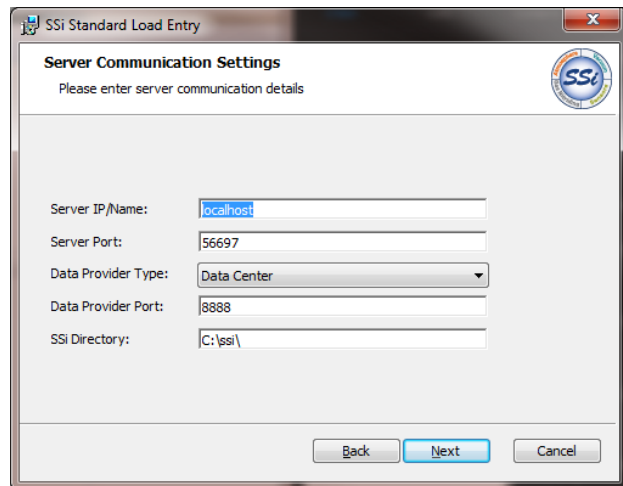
SSi Standard Load Entry

Server Communication Settings
Please enter server communication details

SSi

Server IP/Name: localhost
Server Port: 56697
Data Provider Type: Data Center
Data Provider Port: 8888
SSi Directory: C:\ssi\

Back Next Cancel